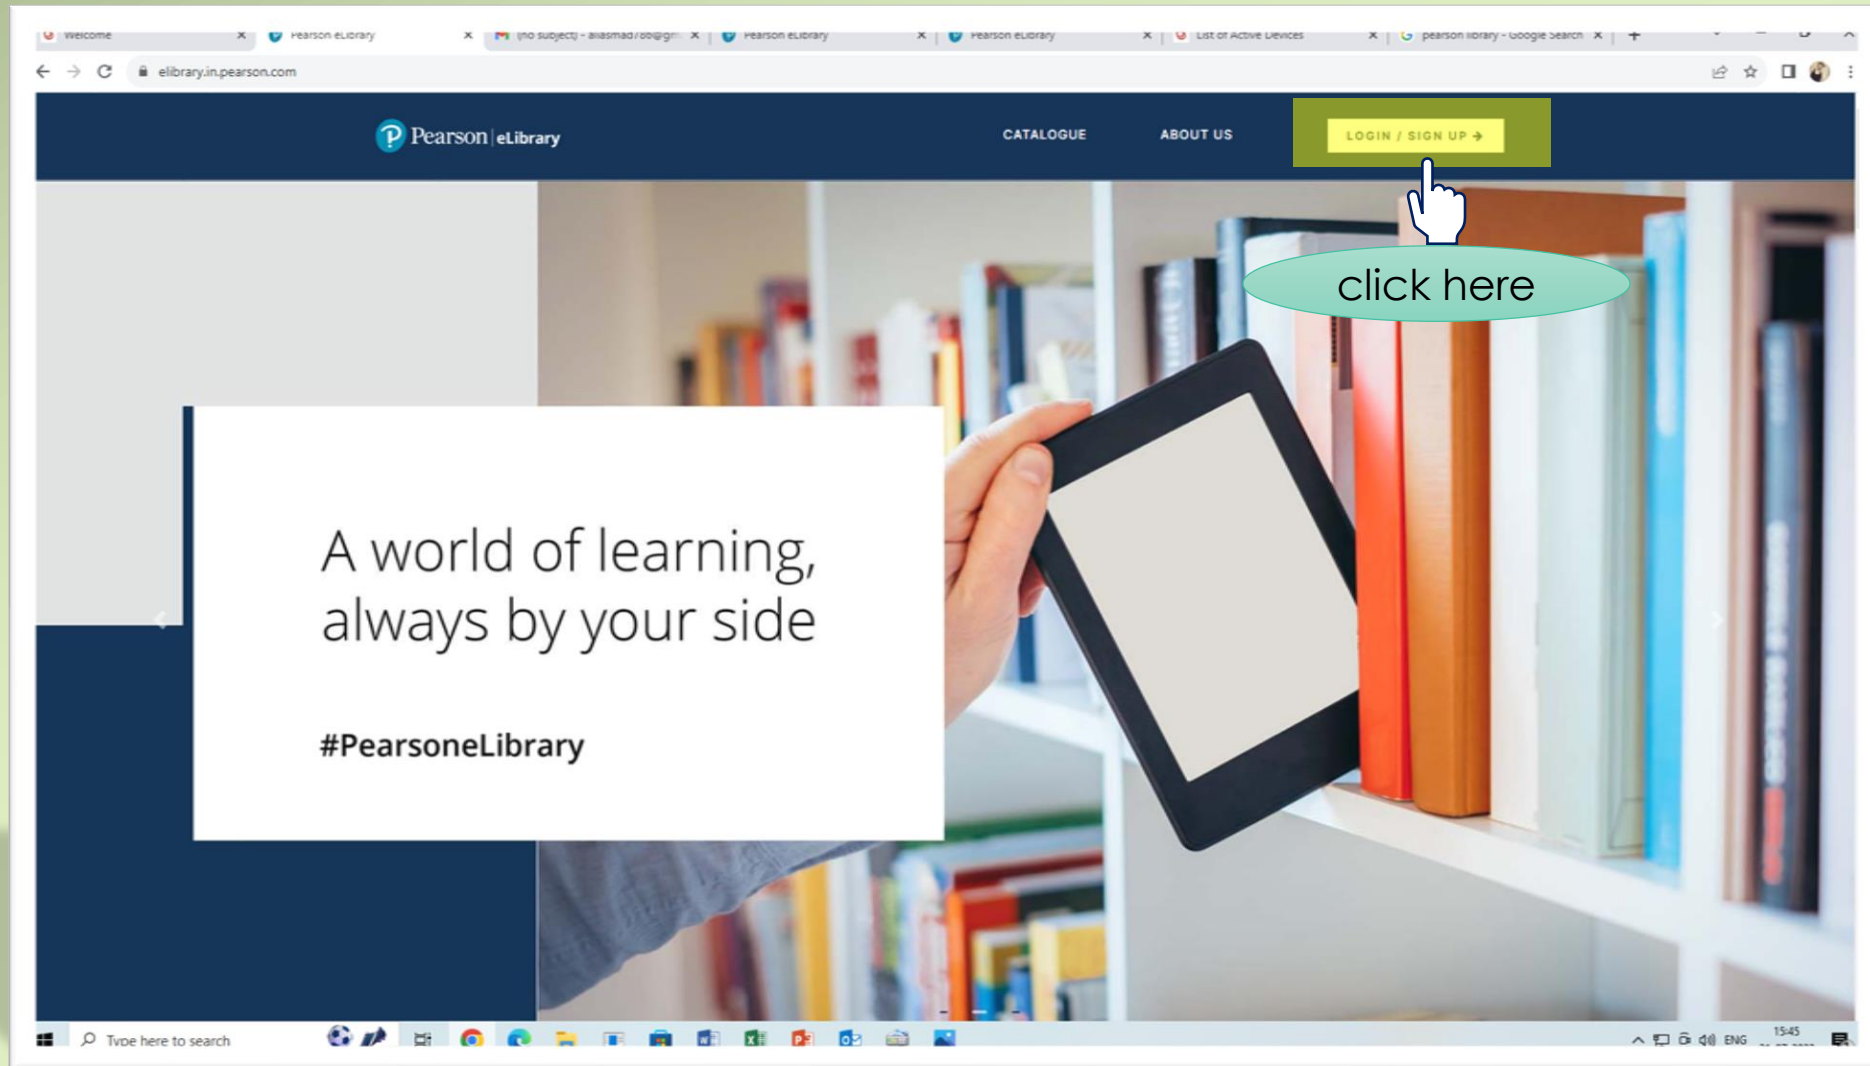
Welcome | Pearson eLibrary | (no subject) - aliasmad780@gm | Pearson eLibrary | Pearson eLibrary | List of Active Devices | pearson library - Google Search

elibrary.in.pearson.com

Pearson | eLibrary

CATALOGUE

ABOUT US

LOGIN / SIGN UP →

click here

A world of learning, always by your side

#PearsoneLibrary

Type here to search

ENG

15:45